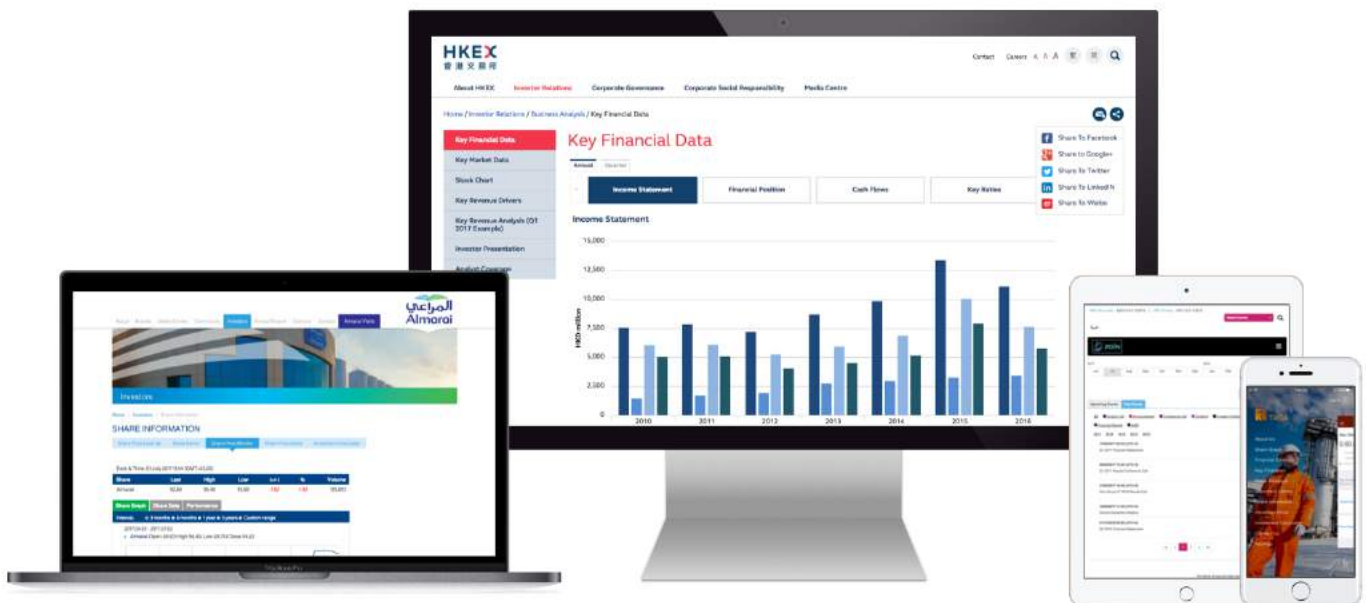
HKEX
香港交易所

Contact Careers A A A 繁 简

About HKEX Investor Relations Corporate Governance Corporate Social Responsibility Media Centre

Home / Investor Relations / Business Analysis / Key Financial Data

Key Financial Data
Key Market Data
Stock Chart
Key Revenue Drivers
Key Revenue Analysis (Q1 2017 Example)
Investor Presentation
Analyst Coverage

Key Financial Data

Annual Quarter

Income Statement Financial Position Cash Flows Key Ratios

Share To Facebook
Share to Google+
Share To Twitter
Share To LinkedIn
Share To Weibo

Income Statement

15,000
12,500
10,000
7,500
5,000
2,500
0

HKD million

2010 2011 2012 2013 2014 2015 2016

المراعي
Almarai

Investors

SHARE INFORMATION

| Share | Last | High | Low | | % | Volume |
|---|---|---|---|---|---|---|
| Almarai | | | | | | |

Share Graph Share Data Performance

MacBook Pro